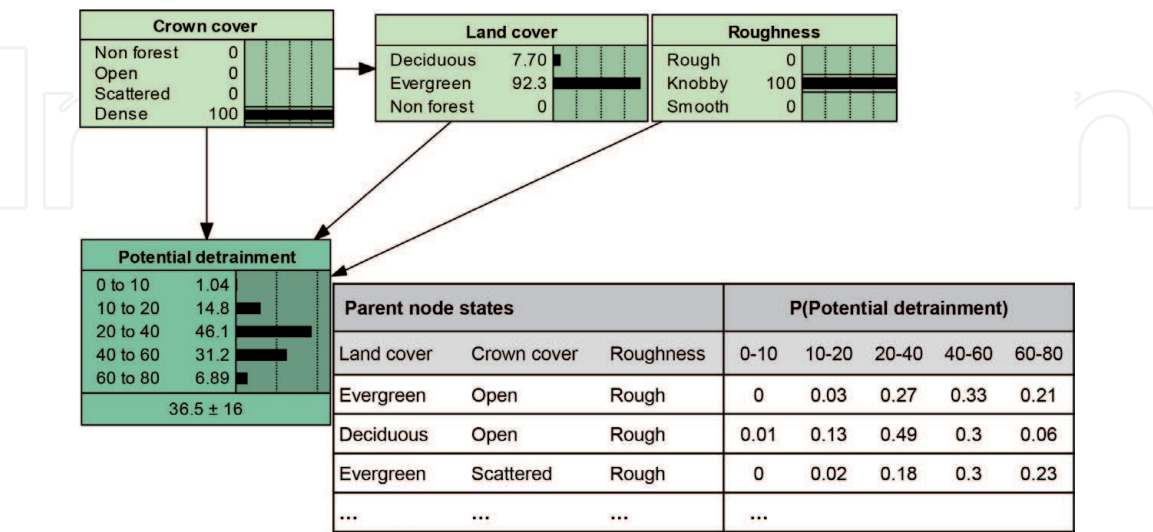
Crown cover
Non forest 0
Open 0
Scattered 0
Dense 100

Land cover
Deciduous 7.70
Evergreen 92.3
Non forest 0

Roughness
Rough 0
Knobby 100
Smooth 0

Potential detrainment
0 to 10 1.04
10 to 20 14.8
20 to 40 46.1
40 to 60 31.2
60 to 80 6.89
36.5 ± 16

| Parent node states | | | P(Potential detrainment) | | | | |
|---|---|---|---|---|---|---|---|
| Land cover | Crown cover | Roughness | 0-10 | 10-20 | 20-40 | 40-60 | 60-80 |
| Evergreen | Open | Rough | 0 | 0.03 | 0.27 | 0.33 | 0.21 |
| Deciduous | Open | Rough | 0.01 | 0.13 | 0.49 | 0.3 | 0.06 |
| Evergreen | Scattered | Rough | 0 | 0.02 | 0.18 | 0.3 | 0.23 |
| ... | ... | ... | ... | | | | |